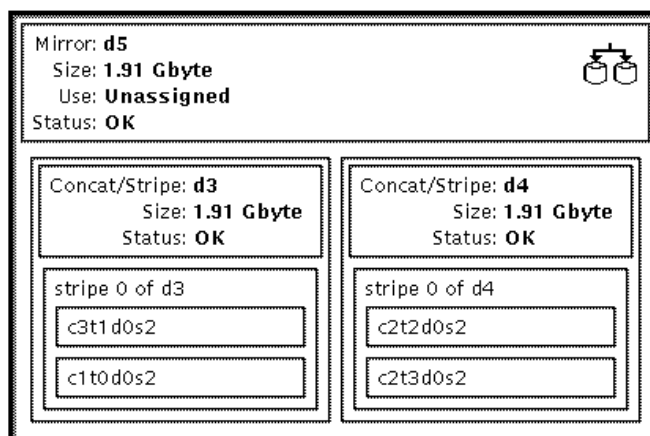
Mirror: **d5**
Size: **1.91 Gbyte**
Use: **Unassigned**
Status: **OK**

Concat/Stripe: **d3**
Size: **1.91 Gbyte**
Status: **OK**

stripe 0 of d3
c3t1d0s2
c1t0d0s2

Concat/Stripe: **d4**
Size: **1.91 Gbyte**
Status: **OK**

stripe 0 of d4
c2t2d0s2
c2t3d0s2